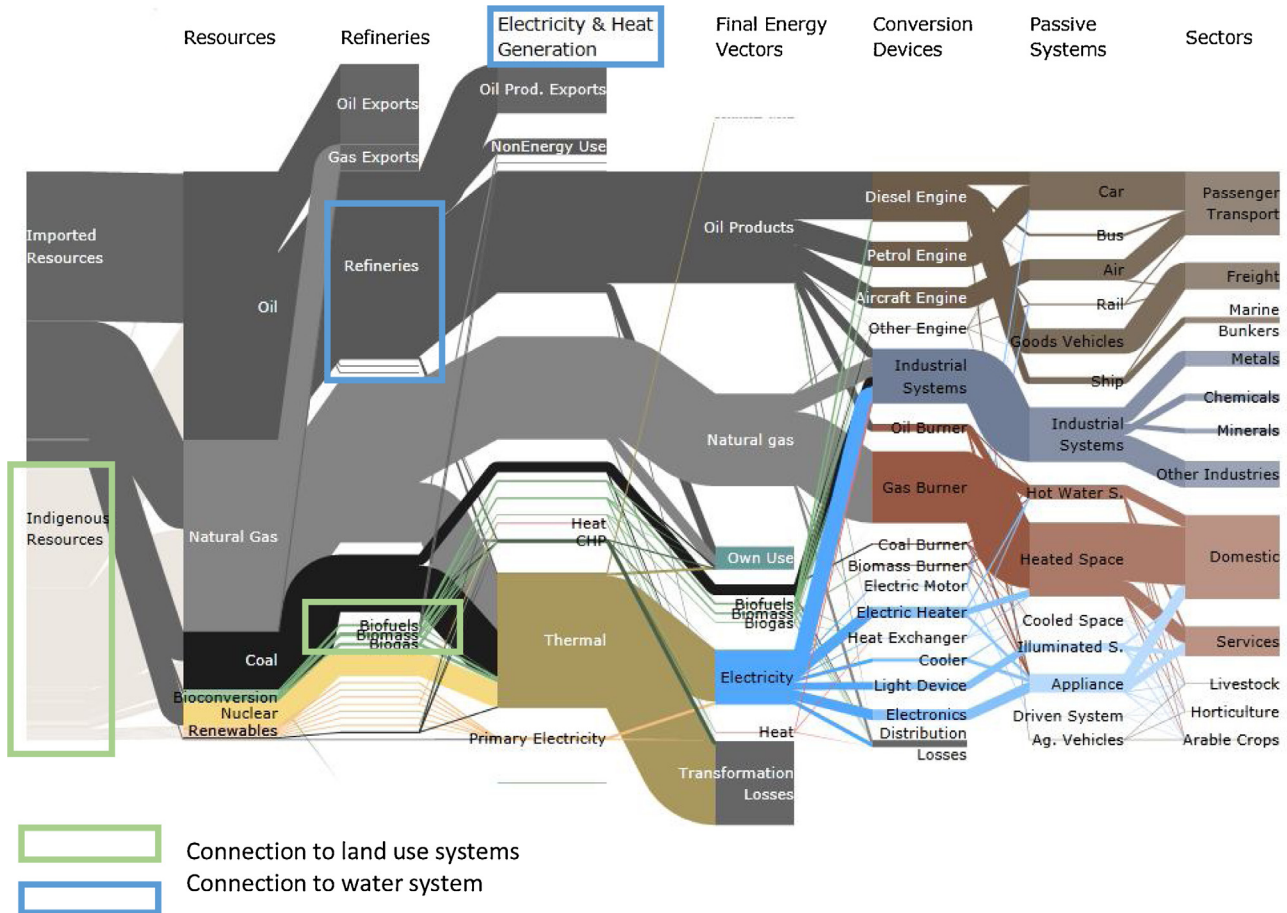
Resources Refineries Electricity & Heat Generation Final Energy Vectors Conversion Devices Passive Systems Sectors

Oil Exports
Oil Prod. Exports
Gas Exports
NonEnergy Use
Imported Resources
Oil
Refineries
Oil Products
Diesel Engine
Petrol Engine
Aircraft Engine
Other Engine
Car
Bus
Air
Rail
Goods Vehicles
Ship
Passenger Transport
Freight
Marine Bunkers
Industrial Systems
Industrial Systems
Metals
Chemicals
Minerals
Other Industries
Natural gas
Oil Burner
Gas Burner
Hot Water S.
Indigenous Resources
Natural Gas
Heat
CHP
Own Use
Coal Burner
Biomass Burner
Electric Motor
Heated Space
Domestic
Biofuels
Biomass
Biogas
Biofuels
Biomass
Biogas
Electric Heater
Heat Exchanger
Cooler
Light Device
Electronics
Cooled Space
Illuminated S.
Appliance
Services
Coal
Thermal
Electricity
Livestock
Horticulture
Arable Crops
Bioconversion
Nuclear
Renewables
Primary Electricity
Heat
Distribution Losses
Driven System
Ag. Vehicles
Transformation Losses

Connection to land use systems
Connection to water system